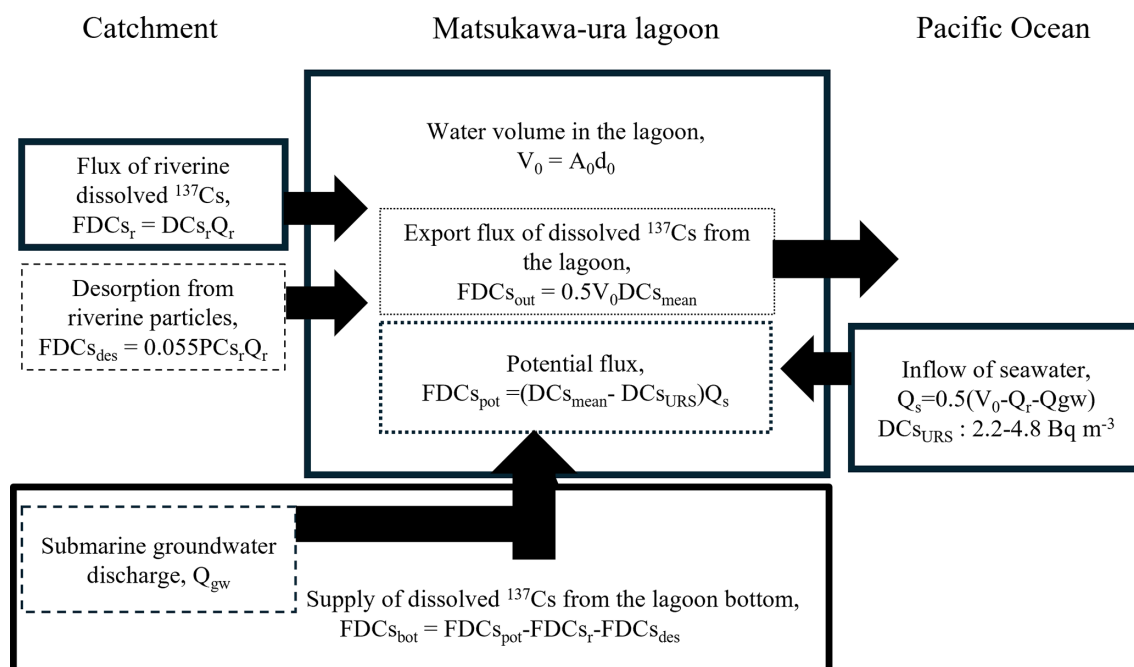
Catchment

Matsukawa-ura lagoon

Pacific Ocean

Water volume in the lagoon, $V_0 = A_0d_0$

Flux of riverine dissolved $^{137}$Cs, $FDCs_r = DCs_rQ_r$

Export flux of dissolved $^{137}$Cs from the lagoon, $FDCs_{out} = 0.5V_0DCs_{mean}$

Desorption from riverine particles, $FDCs_{des} = 0.055PCs_rQ_r$

Potential flux, $FDCs_{pot} =(DCs_{mean}- DCs_{URS})Q_s$

Inflow of seawater, $Q_s$=0.5($V_0$-$Q_r$-Qgw) $DCs_{URS}$ : 2.2-4.8 Bq m$^{-3}$

Submarine groundwater discharge, $Q_{gw}$

Supply of dissolved $^{137}$Cs from the lagoon bottom, $FDCs_{bot} = FDCs_{pot}$-$FDCs_r$-$FDCs_{des}$